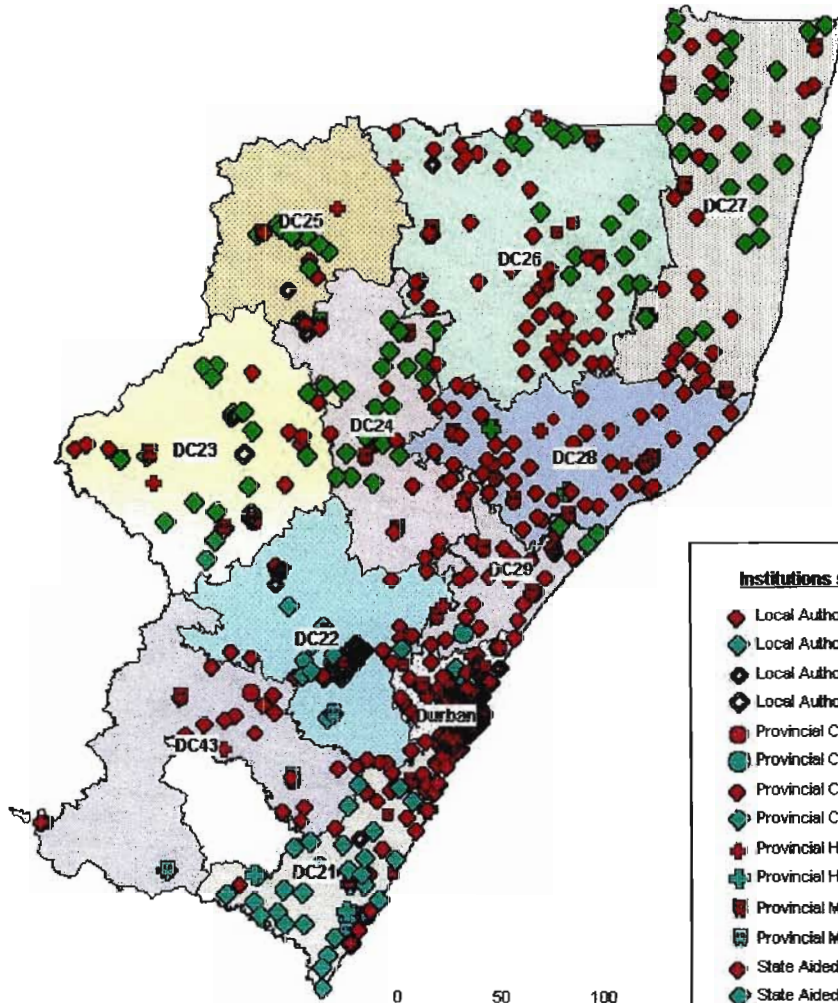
DC25
DC26
DC27
DC23
DC24
DC28
DC29
DC22
Durban
DC43
DC21

Institutions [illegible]
Local Autho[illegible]
Local Autho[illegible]
Local Autho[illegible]
Local Autho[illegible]
Provincial C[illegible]
Provincial C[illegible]
Provincial C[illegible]
Provincial C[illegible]
Provincial H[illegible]
Provincial H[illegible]
Provincial M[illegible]
Provincial M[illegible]
State Aided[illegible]
State Aided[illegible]

0 50 100